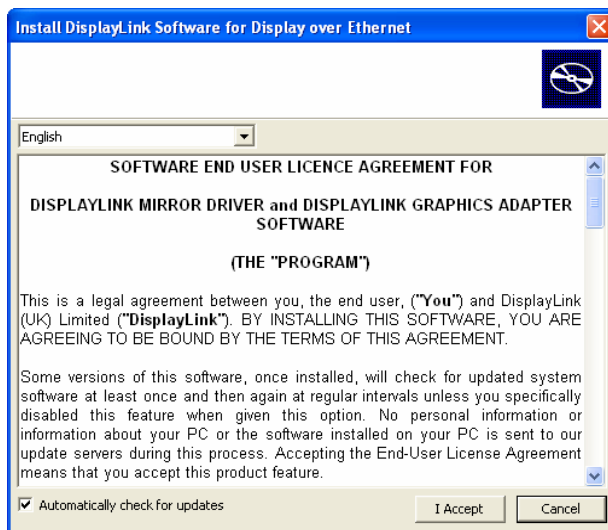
Install DisplayLink Software for Display over Ethernet

English

SOFTWARE END USER LICENCE AGREEMENT FOR

DISPLAYLINK MIRROR DRIVER and DISPLAYLINK GRAPHICS ADAPTER SOFTWARE

(THE "PROGRAM")

This is a legal agreement between you, the end user, ("You") and DisplayLink (UK) Limited ("DisplayLink"). BY INSTALLING THIS SOFTWARE, YOU ARE AGREEING TO BE BOUND BY THE TERMS OF THIS AGREEMENT.

Some versions of this software, once installed, will check for updated system software at least once and then again at regular intervals unless you specifically disabled this feature when given this option. No personal information or information about your PC or the software installed on your PC is sent to our update servers during this process. Accepting the End-User License Agreement means that you accept this product feature.

Automatically check for updates

I Accept

Cancel